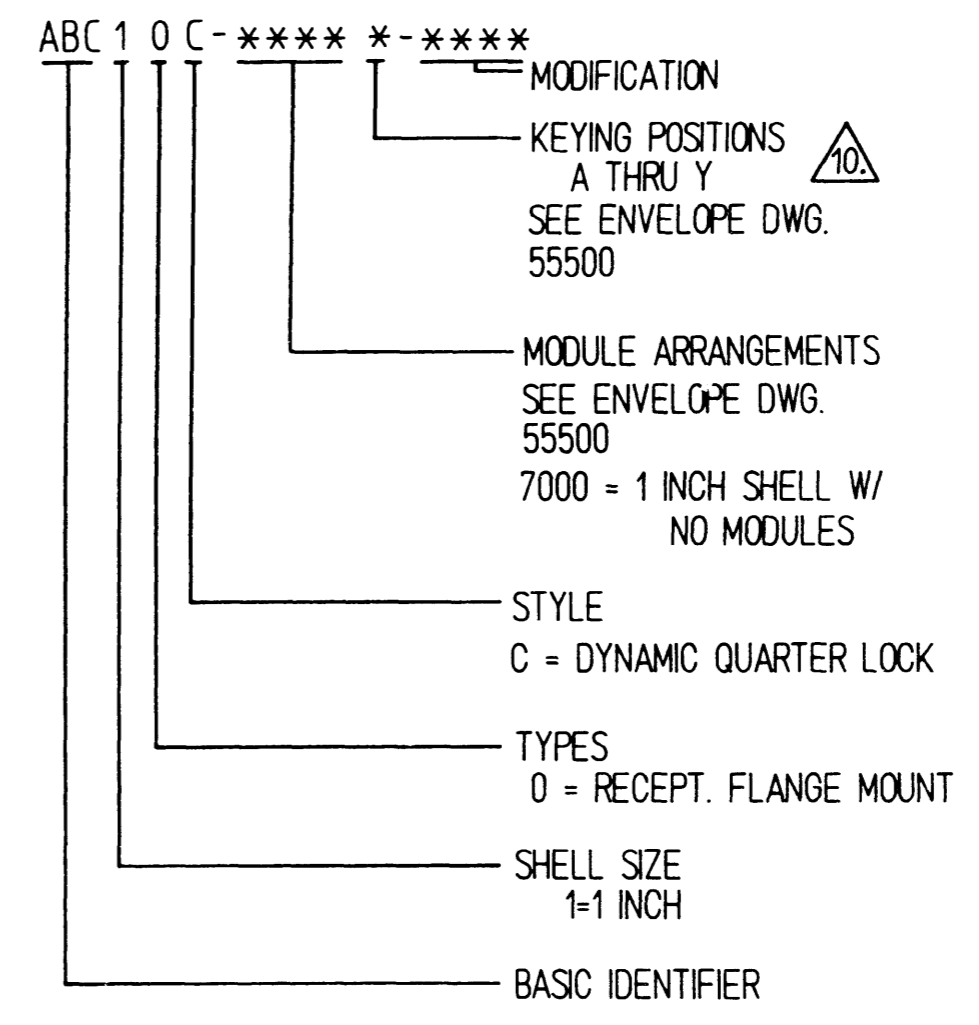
ABC 1 0 C - \*\*\*\* \* - \*\*\*\*

MODIFICATION

KEYING POSITIONS
A THRU Y
10.
SEE ENVELOPE DWG.
55500

MODULE ARRANGEMENTS
SEE ENVELOPE DWG.
55500
7000 = 1 INCH SHELL W/
NO MODULES

STYLE
C = DYNAMIC QUARTER LOCK

TYPES
0 = RECEPT. FLANGE MOUNT

SHELL SIZE
1=1 INCH

BASIC IDENTIFIER